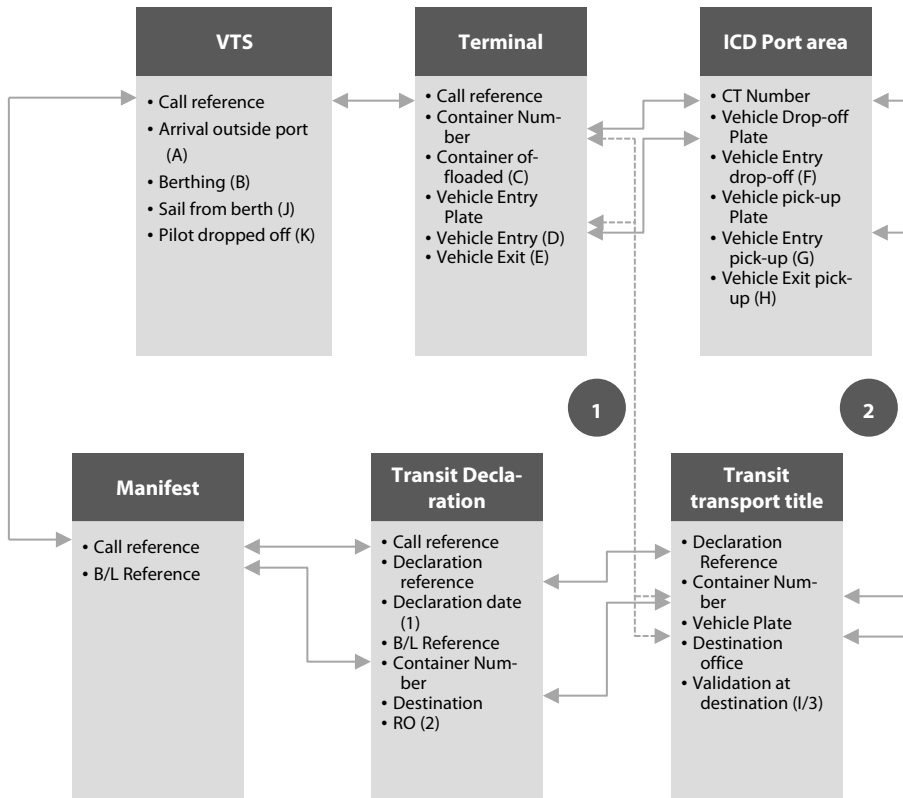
VTS

• Call reference
• Arrival outside port (A)
• Berthing (B)
• Sail from berth (J)
• Pilot dropped off (K)

Terminal

• Call reference
• Container Number
• Container offloaded (C)
• Vehicle Entry Plate
• Vehicle Entry (D)
• Vehicle Exit (E)

ICD Port area

• CT Number
• Vehicle Drop-off Plate
• Vehicle Entry drop-off (F)
• Vehicle pick-up Plate
• Vehicle Entry pick-up (G)
• Vehicle Exit pick-up (H)

1

2

Manifest

• Call reference
• B/L Reference

Transit Declaration

• Call reference
• Declaration reference
• Declaration date (1)
• B/L Reference
• Container Number
• Destination
• RO (2)

Transit transport title

• Declaration Reference
• Container Number
• Vehicle Plate
• Destination office
• Validation at destination (I/3)